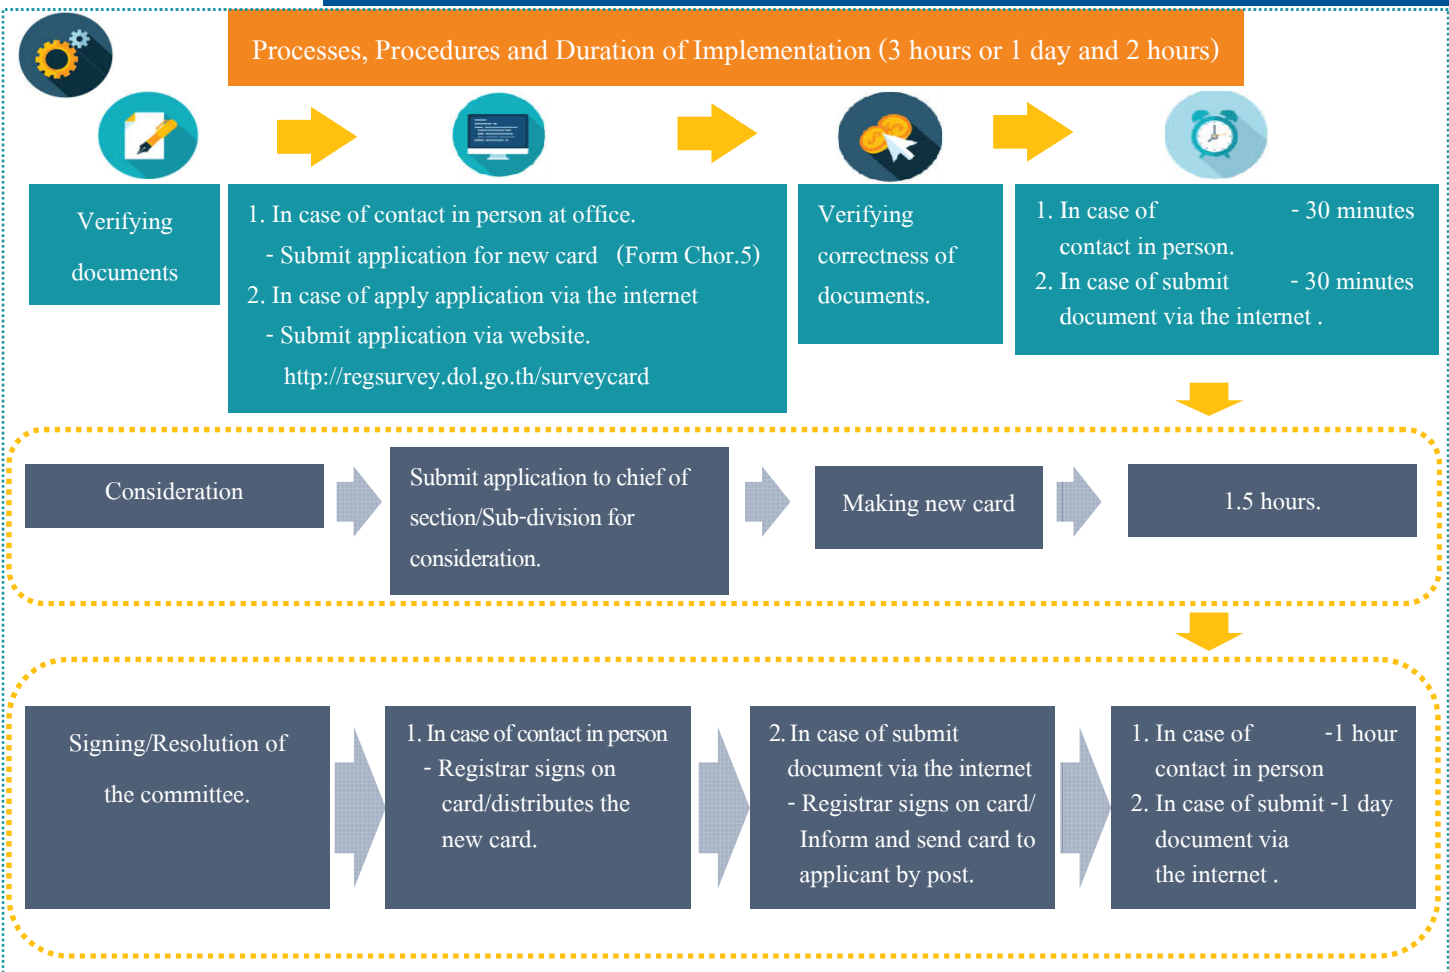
Processes, Procedures and Duration of Implementation (3 hours or 1 day and 2 hours)

Verifying documents

1. In case of contact in person at office.
- Submit application for new card (Form Chor.5)
2. In case of apply application via the internet
- Submit application via website.
http://regsurvey.dol.go.th/surveycard

Verifying correctness of documents.

1. In case of contact in person. - 30 minutes
2. In case of submit document via the internet . - 30 minutes

Consideration

Submit application to chief of section/Sub-division for consideration.

Making new card

1.5 hours.

Signing/Resolution of the committee.

1. In case of contact in person
- Registrar signs on card/distributes the new card.

2. In case of submit document via the internet
- Registrar signs on card/ Inform and send card to applicant by post.

1. In case of contact in person -1 hour
2. In case of submit document via the internet . -1 day